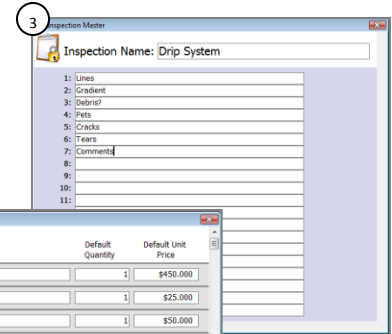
3

nspection Master

Inspection Name: Drip System

1: Lines
2: Gradient
3: Debris?
4: Pets
5: Cracks
6: Tears
7: Comments
8:
9:
10:
11:

Default Quantity | Default Unit Price
1 | $450.000
1 | $25.000
1 | $50.000